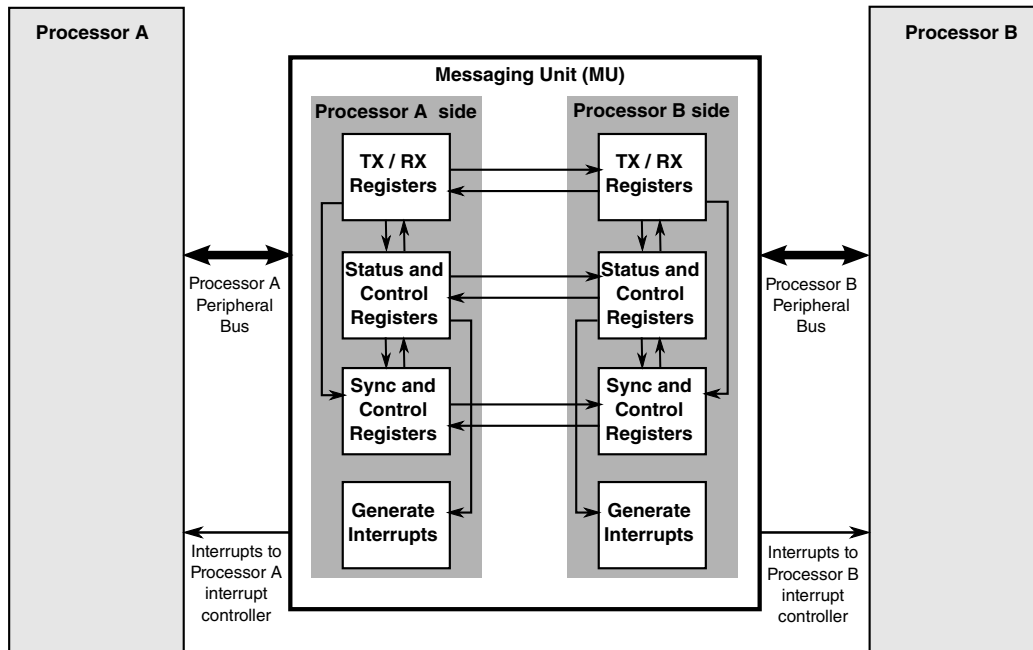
Processor A

Processor B

Messaging Unit (MU)

Processor A side

Processor B side

TX / RX Registers

TX / RX Registers

Status and Control Registers

Status and Control Registers

Sync and Control Registers

Sync and Control Registers

Generate Interrupts

Generate Interrupts

Processor A Peripheral Bus

Processor B Peripheral Bus

Interrupts to Processor A interrupt controller

Interrupts to Processor B interrupt controller